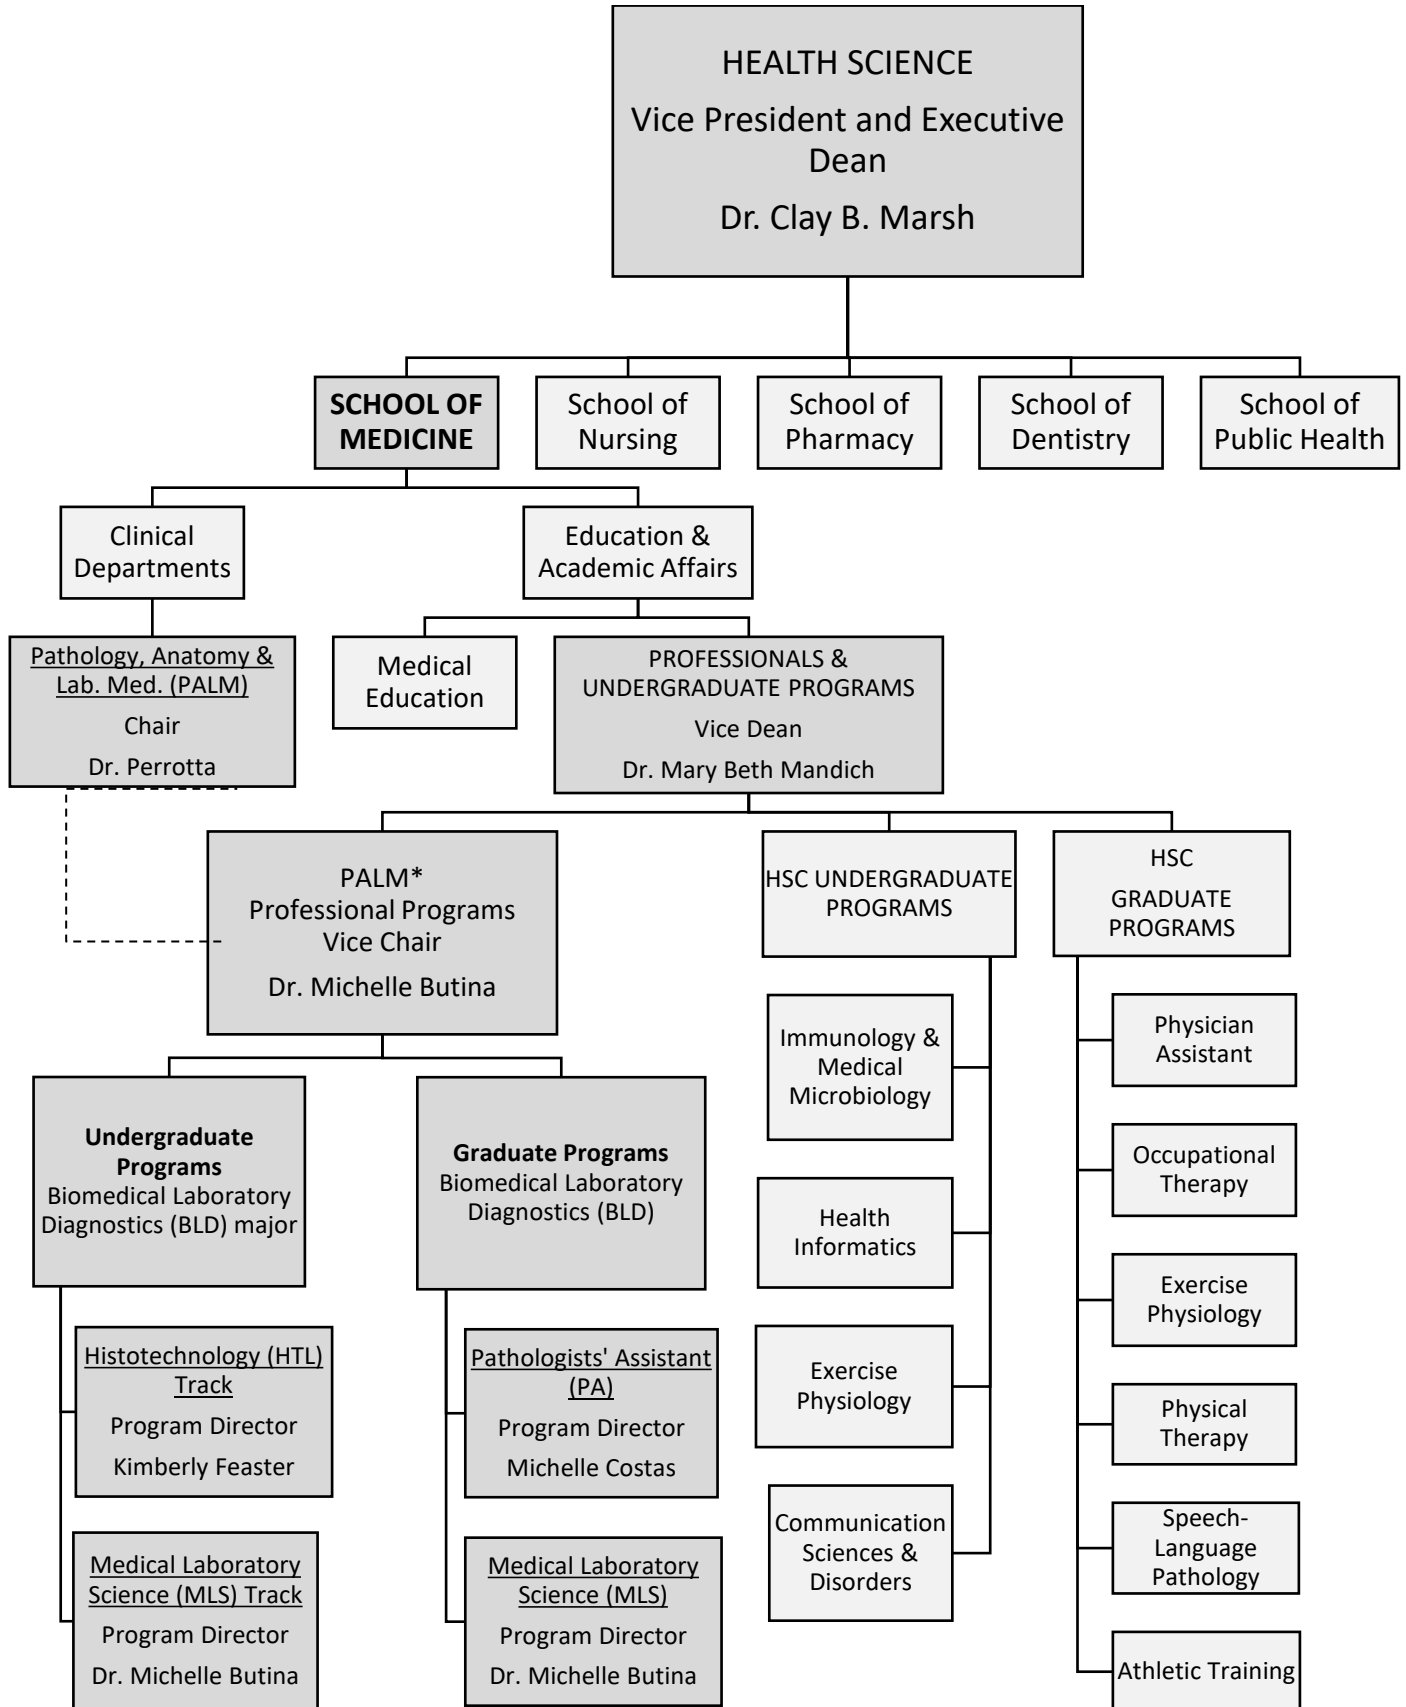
HEALTH SCIENCE
Vice President and Executive Dean
Dr. Clay B. Marsh

SCHOOL OF MEDICINE

School of Nursing

School of Pharmacy

School of Dentistry

School of Public Health

Clinical Departments

Education & Academic Affairs

Pathology, Anatomy & Lab. Med. (PALM)
Chair
Dr. Perrotta

Medical Education

PROFESSIONALS & UNDERGRADUATE PROGRAMS
Vice Dean
Dr. Mary Beth Mandich

PALM*
Professional Programs
Vice Chair
Dr. Michelle Butina

HSC UNDERGRADUATE PROGRAMS

HSC GRADUATE PROGRAMS

Immunology & Medical Microbiology

Health Informatics

Exercise Physiology

Communication Sciences & Disorders

Physician Assistant

Occupational Therapy

Exercise Physiology

Physical Therapy

Speech-Language Pathology

Athletic Training

**Undergraduate Programs**
Biomedical Laboratory Diagnostics (BLD) major

**Graduate Programs**
Biomedical Laboratory Diagnostics (BLD)

Histotechnology (HTL) Track
Program Director
Kimberly Feaster

Medical Laboratory Science (MLS) Track
Program Director
Dr. Michelle Butina

Pathologists' Assistant (PA)
Program Director
Michelle Costas

Medical Laboratory Science (MLS)
Program Director
Dr. Michelle Butina